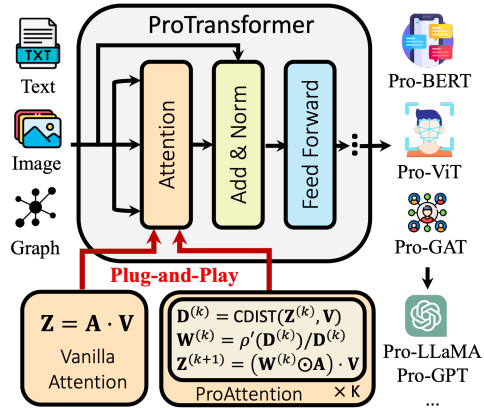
TXT

Text

Image

Graph

ProTransformer

Attention

Add & Norm

Feed Forward

Pro-BERT

Pro-ViT

Pro-GAT

Pro-LLaMA

Pro-GPT

...

Plug-and-Play

$\mathbf{Z} = \mathbf{A} \cdot \mathbf{V}$

Vanilla Attention

$\mathbf{D}^{(k)} = \text{CDIST}(\mathbf{Z}^{(k)}, \mathbf{V})$

$\mathbf{W}^{(k)} = \rho'(\mathbf{D}^{(k)})/\mathbf{D}^{(k)}$

$\mathbf{Z}^{(k+1)} = (\mathbf{W}^{(k)} \odot \mathbf{A}) \cdot \mathbf{V}$

ProAttention

$\times$ K